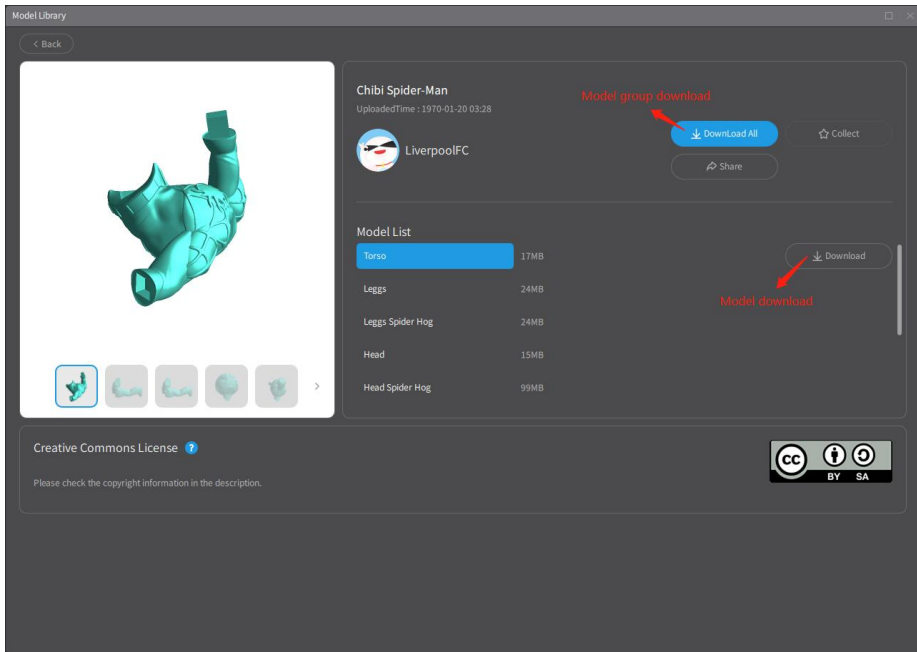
Model Library

< Back

Chibi Spider-Man

UploadedTime : 1970-01-20 03:28

Model group download

DownLoad All

Collect

LiverpoolFC

Share

Model List

| | |
|---|---|
| Torso | 17MB |
| Leggs | 24MB |
| Leggs Spider Hog | 24MB |
| Head | 15MB |
| Head Spider Hog | 99MB |

Download

Model download

Creative Commons License ?

Please check the copyright information in the description.

cc BY SA